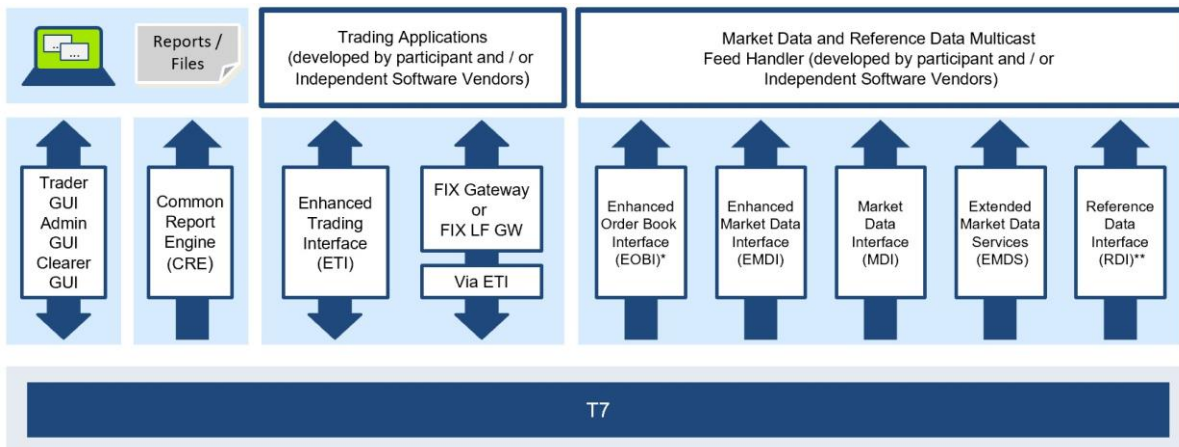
...

Reports / Files

Trading Applications (developed by participant and / or Independent Software Vendors)

Market Data and Reference Data Multicast Feed Handler (developed by participant and / or Independent Software Vendors)

Trader GUI Admin GUI Clearer GUI

Common Report Engine (CRE)

Enhanced Trading Interface (ETI)

FIX Gateway or FIX LF GW

Via ETI

Enhanced Order Book Interface (EOBI)*

Enhanced Market Data Interface (EMDI)

Market Data Interface (MDI)

Extended Market Data Services (EMDS)

Reference Data Interface (RDI)**

T7